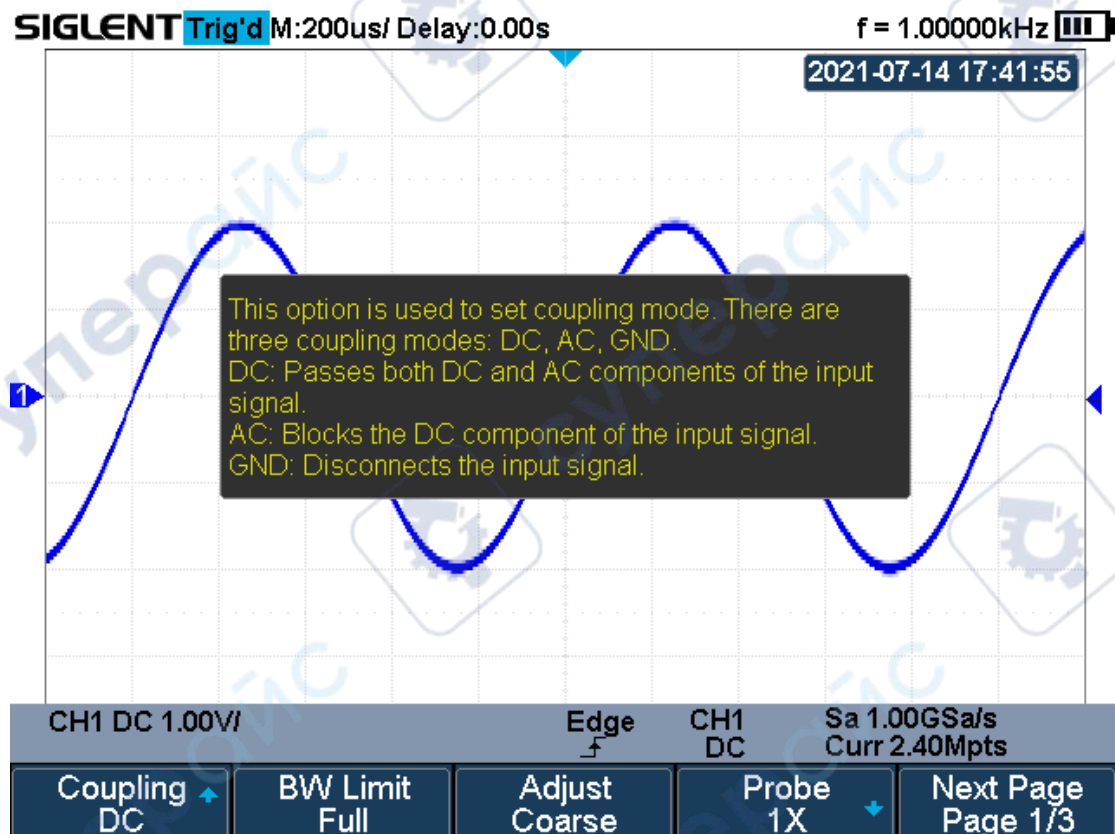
SIGLENT Trig'd M:200us/ Delay:0.00s f = 1.00000kHz

2021-07-14 17:41:55

1

This option is used to set coupling mode. There are three coupling modes: DC, AC, GND.
DC: Passes both DC and AC components of the input signal.
AC: Blocks the DC component of the input signal.
GND: Disconnects the input signal.

CH1 DC 1.00V/ Edge CH1 DC Sa 1.00GSa/s Curr 2.40Mpts

Coupling DC | BW Limit Full | Adjust Coarse | Probe 1X | Next Page Page 1/3